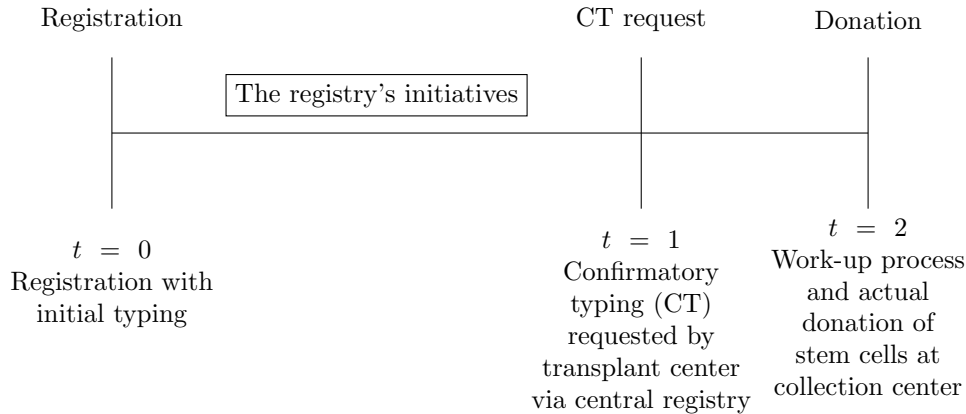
Registration

CT request

Donation

The registry's initiatives

$t = 0$
Registration with initial typing

$t = 1$
Confirmatory typing (CT) requested by transplant center via central registry

$t = 2$
Work-up process and actual donation of stem cells at collection center